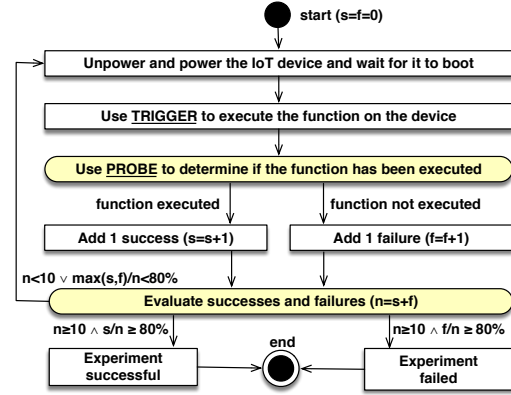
start (s=f=0)

Unpower and power the IoT device and wait for it to boot

Use TRIGGER to execute the function on the device

Use PROBE to determine if the function has been executed

function executed

function not executed

Add 1 success (s=s+1)

Add 1 failure (f=f+1)

$n<10 \vee \max(s,f)/n<80\%$

Evaluate successes and failures (n=s+f)

$n\geq10 \wedge s/n \geq 80\%$

$n\geq10 \wedge f/n \geq 80\%$

end

Experiment successful

Experiment failed